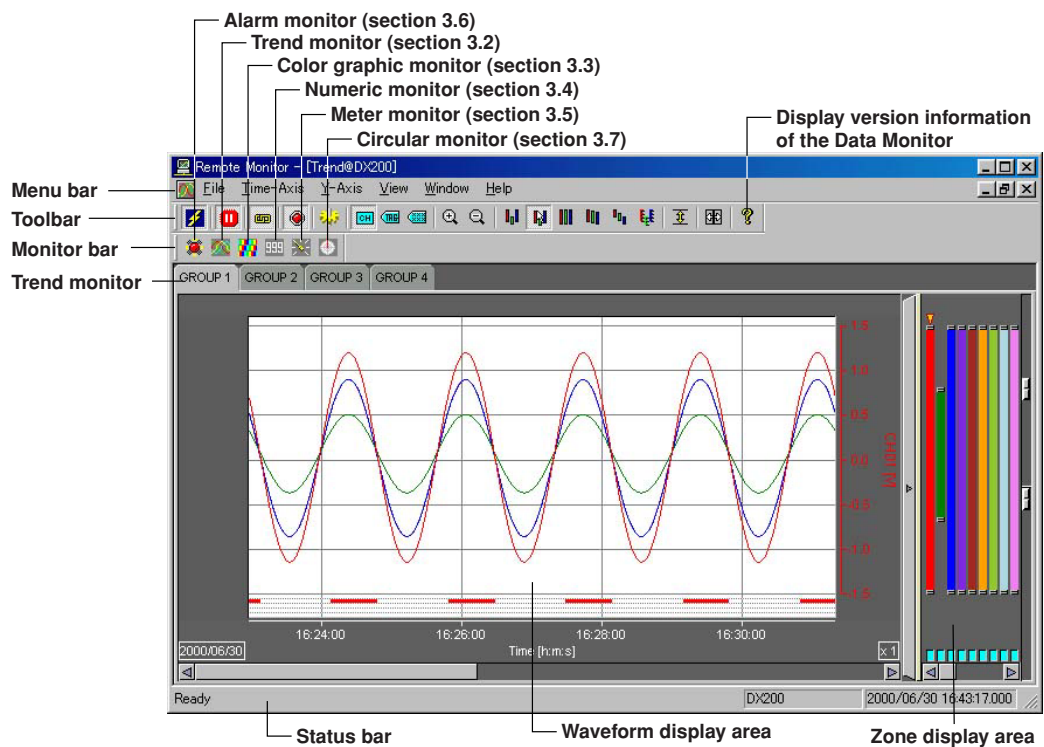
Alarm monitor (section 3.6)
Trend monitor (section 3.2)
Color graphic monitor (section 3.3)
Numeric monitor (section 3.4)
Meter monitor (section 3.5)
Circular monitor (section 3.7)
Display version information of the Data Monitor

Remote Monitor - [Trend@DX200]

Menu bar
File Time-Axis Y-Axis View Window Help
Toolbar
Monitor bar
Trend monitor
GROUP 1 GROUP 2 GROUP 3 GROUP 4

1.5
1.0
0.5
0.0
-0.5
-1.0
-1.5
CH01 [V]

16:24:00 16:26:00 16:28:00 16:30:00
2000/06/30 Time [h:m:s] x 1

Ready DX200 2000/06/30 16:43:17.000

Status bar
Waveform display area
Zone display area